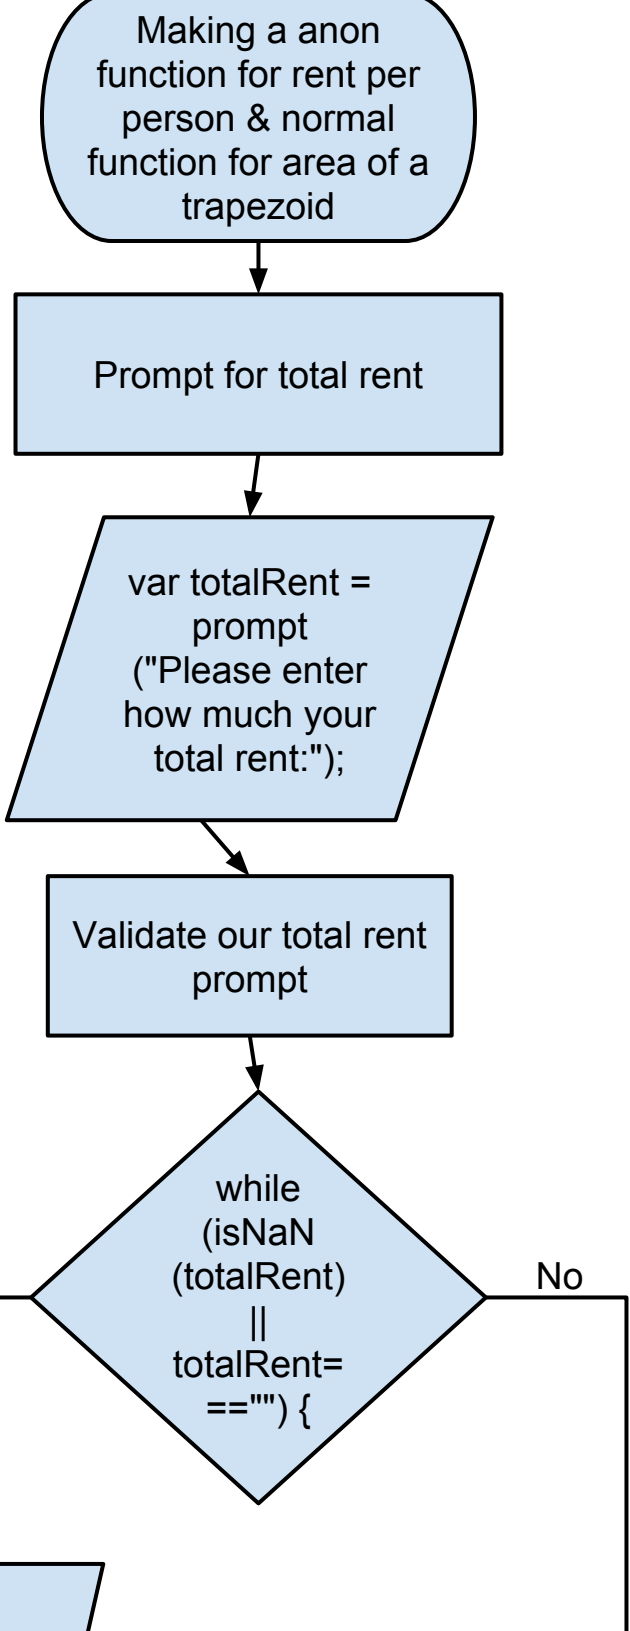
Making a anon function for rent per person & normal function for area of a trapezoid

Prompt for total rent

var totalRent = prompt ("Please enter how much your total rent:");

Validate our total rent prompt

while (isNaN (totalRent) || totalRent= ==="") {

No